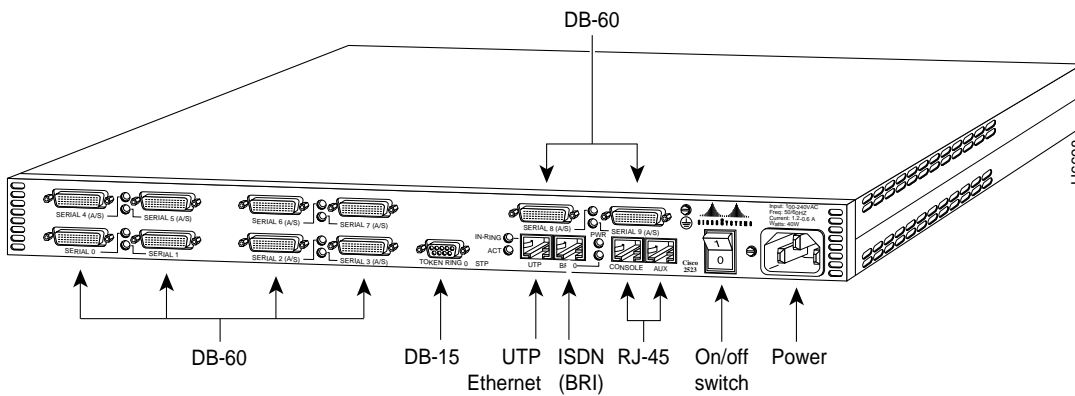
DB-60

SERIAL 4 (A/S)
SERIAL 5 (A/S)
SERIAL 0
SERIAL 1
SERIAL 6 (A/S)
SERIAL 7 (A/S)
SERIAL 2 (A/S)
SERIAL 3 (A/S)
TOKEN RING 0 STP
IN-RING
ACT
UTP
BRI 0
SERIAL 8 (A/S)
PWR
SERIAL 9 (A/S)
CONSOLE
AUX
Cisco 2523
1
0
Input: 100-240VAC
Freq: 50/60HZ
Current: 1.2-0.6 A
Watts: 40W

DB-60
DB-15
UTP Ethernet
ISDN (BRI)
RJ-45
On/off switch
Power